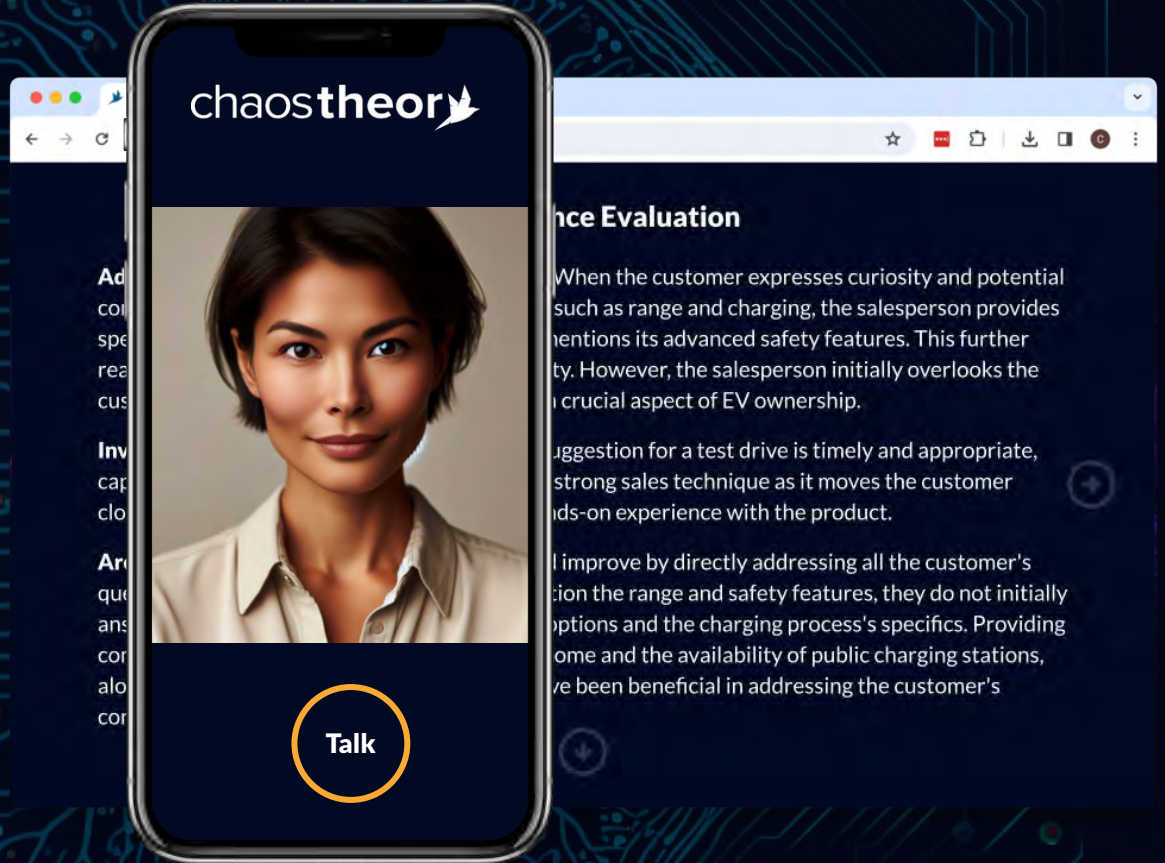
chaostheory

Talk

nce Evaluation

Ad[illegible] When the customer expresses curiosity and potential co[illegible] such as range and charging, the salesperson provides spe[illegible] mentions its advanced safety features. This further rea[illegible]ty. However, the salesperson initially overlooks the cus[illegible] crucial aspect of EV ownership.

Inv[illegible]uggestion for a test drive is timely and appropriate, cap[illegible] strong sales technique as it moves the customer clo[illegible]nds-on experience with the product.

Ar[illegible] improve by directly addressing all the customer's que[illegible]tion the range and safety features, they do not initially ans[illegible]options and the charging process's specifics. Providing co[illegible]ome and the availability of public charging stations, alo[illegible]ve been beneficial in addressing the customer's co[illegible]